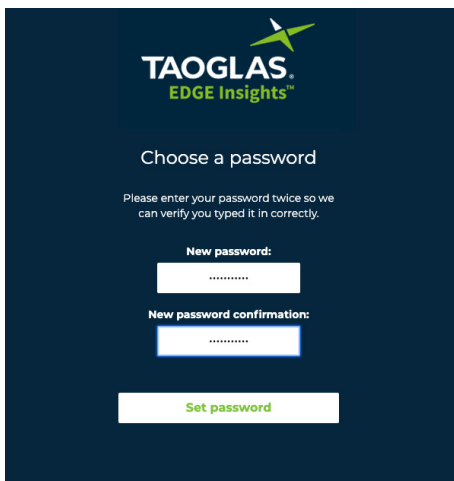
TAOGLAS®
EDGE Insights™

Choose a password

Please enter your password twice so we can verify you typed it in correctly.

New password:

············

New password confirmation:

············

Set password